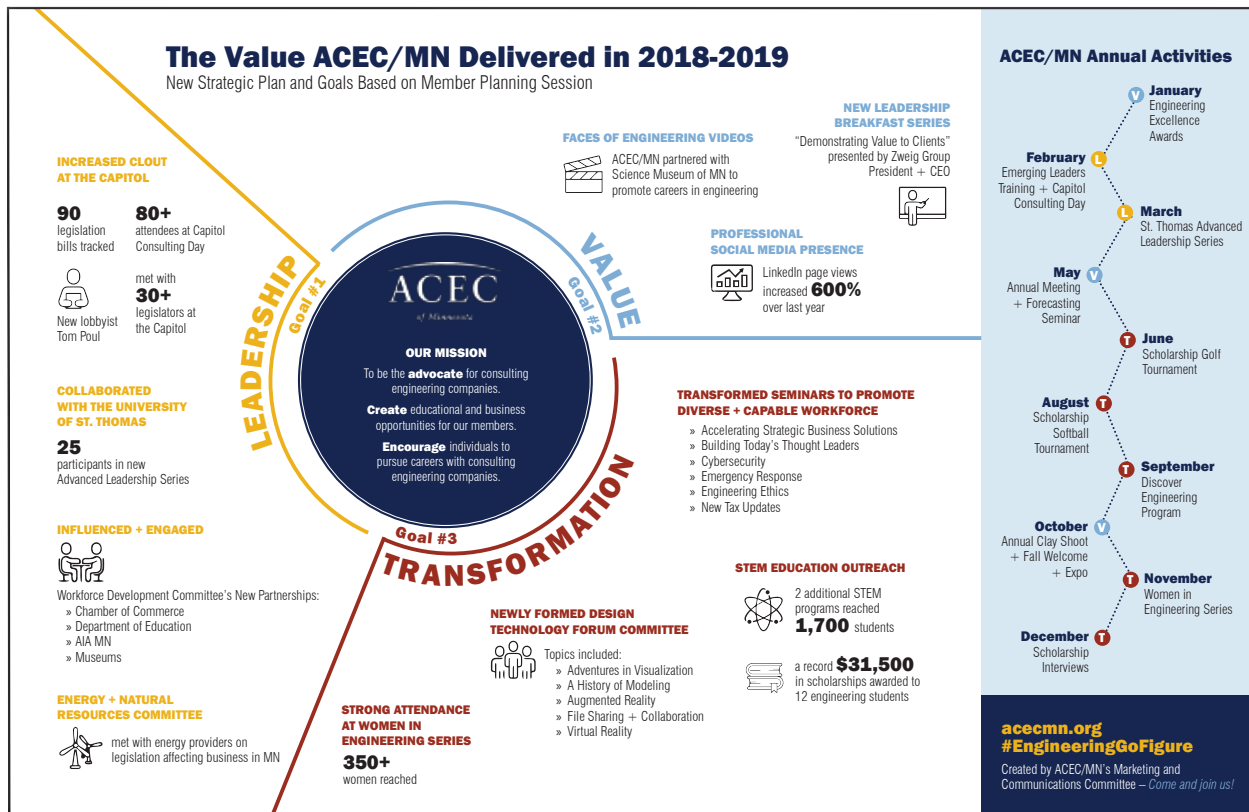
The Value ACEC/MN Delivered in 2018-2019
New Strategic Plan and Goals Based on Member Planning Session

INCREASED CLOUT AT THE CAPITOL

90 legislation bills tracked

80+ attendees at Capitol Consulting Day

New lobbyist Tom Poul

met with 30+ legislators at the Capitol

COLLABORATED WITH THE UNIVERSITY OF ST. THOMAS

25 participants in new Advanced Leadership Series

INFLUENCED + ENGAGED

Workforce Development Committee's New Partnerships:
» Chamber of Commerce
» Department of Education
» AIA MN
» Museums

ENERGY + NATURAL RESOURCES COMMITTEE

met with energy providers on legislation affecting business in MN

LEADERSHIP
Goal #1

VALUE
Goal #2

TRANSFORMATION
Goal #3

ACEC
of Minnesota

OUR MISSION

To be the advocate for consulting engineering companies.

Create educational and business opportunities for our members.

Encourage individuals to pursue careers with consulting engineering companies.

FACES OF ENGINEERING VIDEOS

ACEC/MN partnered with Science Museum of MN to promote careers in engineering

NEW LEADERSHIP BREAKFAST SERIES

"Demonstrating Value to Clients" presented by Zweig Group President + CEO

PROFESSIONAL SOCIAL MEDIA PRESENCE

LinkedIn page views increased 600% over last year

TRANSFORMED SEMINARS TO PROMOTE DIVERSE + CAPABLE WORKFORCE

» Accelerating Strategic Business Solutions
» Building Today's Thought Leaders
» Cybersecurity
» Emergency Response
» Engineering Ethics
» New Tax Updates

STEM EDUCATION OUTREACH

2 additional STEM programs reached 1,700 students

a record $31,500 in scholarships awarded to 12 engineering students

NEWLY FORMED DESIGN TECHNOLOGY FORUM COMMITTEE

Topics included:
» Adventures in Visualization
» A History of Modeling
» Augmented Reality
» File Sharing + Collaboration
» Virtual Reality

STRONG ATTENDANCE AT WOMEN IN ENGINEERING SERIES

350+ women reached

ACEC/MN Annual Activities

V January Engineering Excellence Awards
L February Emerging Leaders Training + Capitol Consulting Day
L March St. Thomas Advanced Leadership Series
V May Annual Meeting + Forecasting Seminar
T June Scholarship Golf Tournament
T August Scholarship Softball Tournament
T September Discover Engineering Program
V October Annual Clay Shoot + Fall Welcome + Expo
T November Women in Engineering Series
T December Scholarship Interviews

acecmn.org
#EngineeringGoFigure

Created by ACEC/MN's Marketing and Communications Committee – Come and join us!